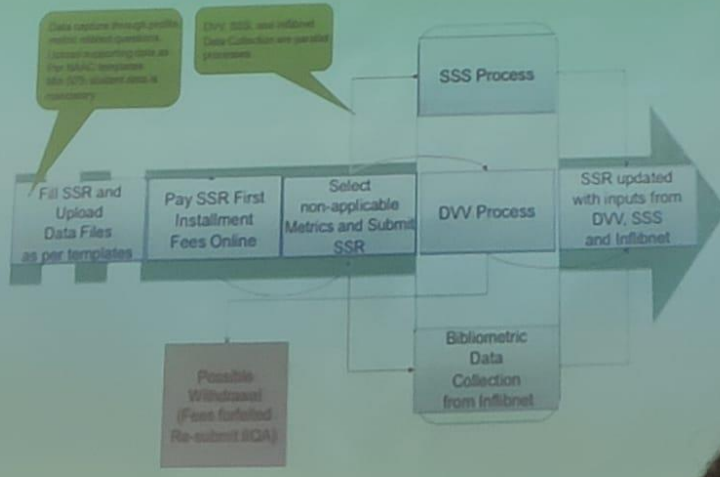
Data capture through profile, metric related questions. Upload supporting data as per NAAC templates. Min 10% student data is mandatory

DVV, SSS and Inflibnet Data Collection are parallel processes

SSS Process

Fill SSR and Upload Data Files as per templates

Pay SSR First Installment Fees Online

Select non-applicable Metrics and Submit SSR

DVV Process

SSR updated with inputs from DVV, SSS and Inflibnet

Possible Withdrawal (Fees forfeited Re-submit IIQA)

Bibliometric Data Collection from Inflibnet